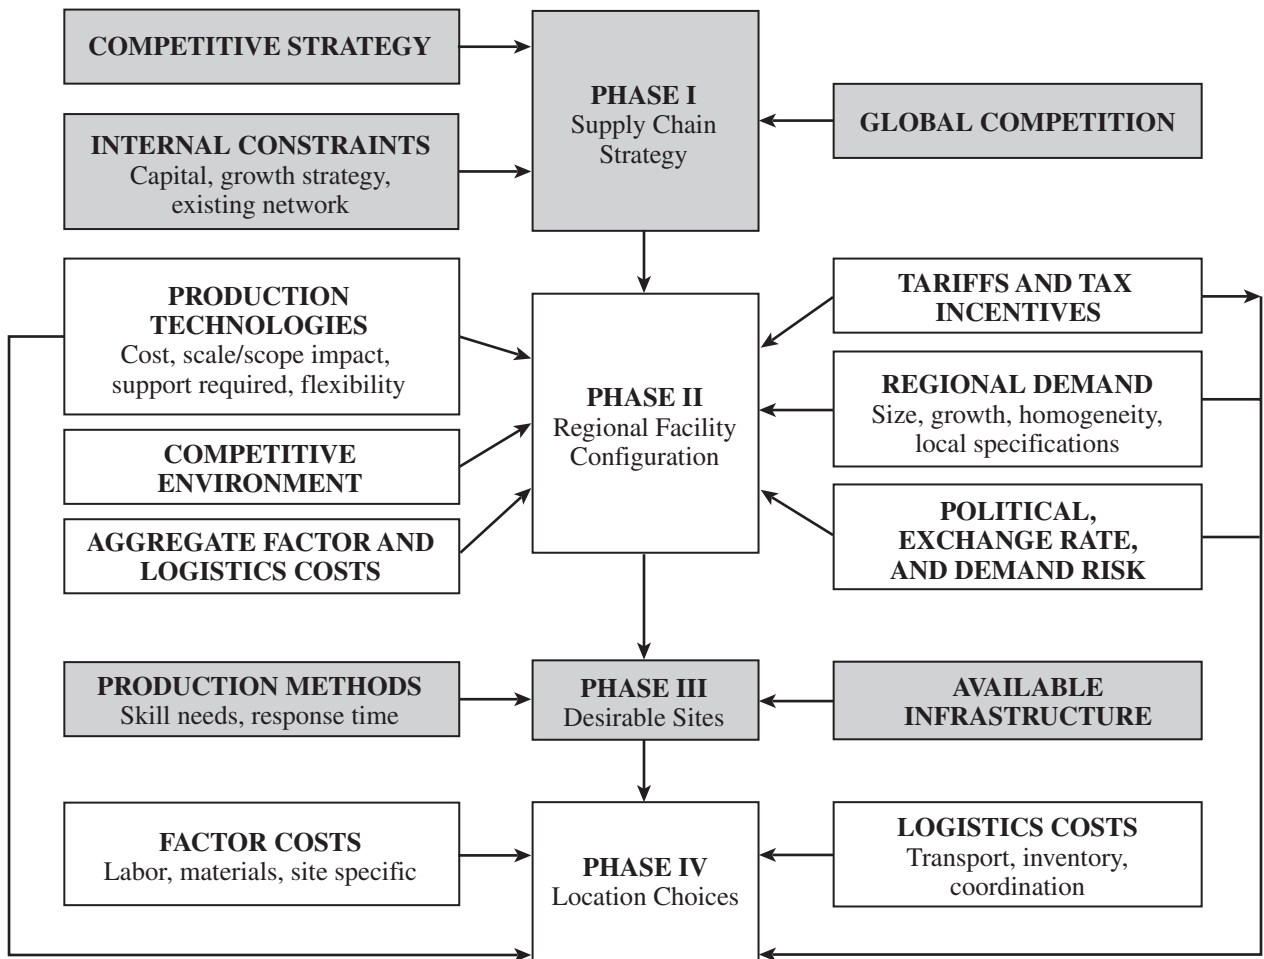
COMPETITIVE STRATEGY

INTERNAL CONSTRAINTS
Capital, growth strategy, existing network

PHASE I
Supply Chain Strategy

GLOBAL COMPETITION

PRODUCTION TECHNOLOGIES
Cost, scale/scope impact, support required, flexibility

COMPETITIVE ENVIRONMENT

AGGREGATE FACTOR AND LOGISTICS COSTS

PHASE II
Regional Facility Configuration

TARIFFS AND TAX INCENTIVES

REGIONAL DEMAND
Size, growth, homogeneity, local specifications

POLITICAL, EXCHANGE RATE, AND DEMAND RISK

PRODUCTION METHODS
Skill needs, response time

PHASE III
Desirable Sites

AVAILABLE INFRASTRUCTURE

FACTOR COSTS
Labor, materials, site specific

PHASE IV
Location Choices

LOGISTICS COSTS
Transport, inventory, coordination